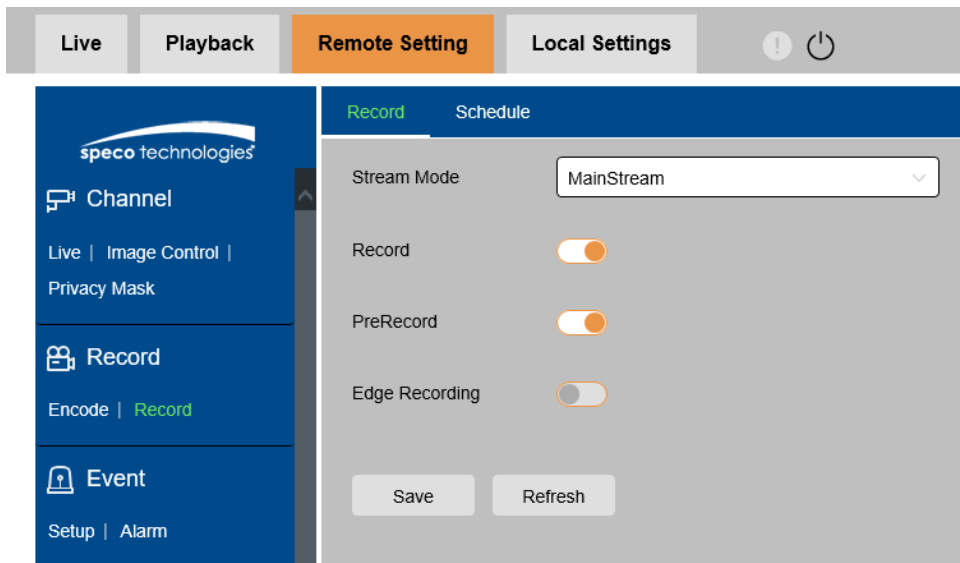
Live
Playback
Remote Setting
Local Settings

speco technologies

Channel

Live | Image Control | Privacy Mask

Record

Encode | Record

Event

Setup | Alarm

Record
Schedule

Stream Mode
MainStream

Record

PreRecord

Edge Recording

Save
Refresh